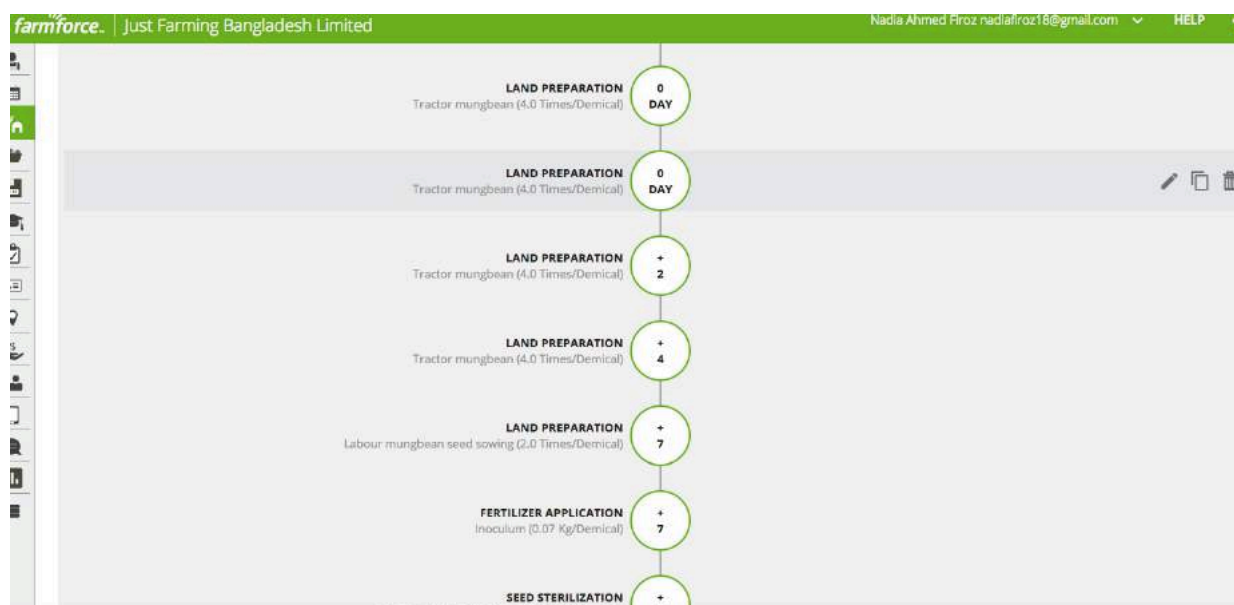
farmforce. | Just Farming Bangladesh Limited

Nadia Ahmed Firoz nadiafiroz18@gmail.com

HELP

LAND PREPARATION
Tractor mungbean (4.0 Times/Demical)
0
DAY

LAND PREPARATION
Tractor mungbean (4.0 Times/Demical)
0
DAY

LAND PREPARATION
Tractor mungbean (4.0 Times/Demical)
+
2

LAND PREPARATION
Tractor mungbean (4.0 Times/Demical)
+
4

LAND PREPARATION
Labour mungbean seed sowing (2.0 Times/Demical)
+
7

FERTILIZER APPLICATION
Inoculum (0.07 Kg/Demical)
+
7

SEED STERILIZATION
+